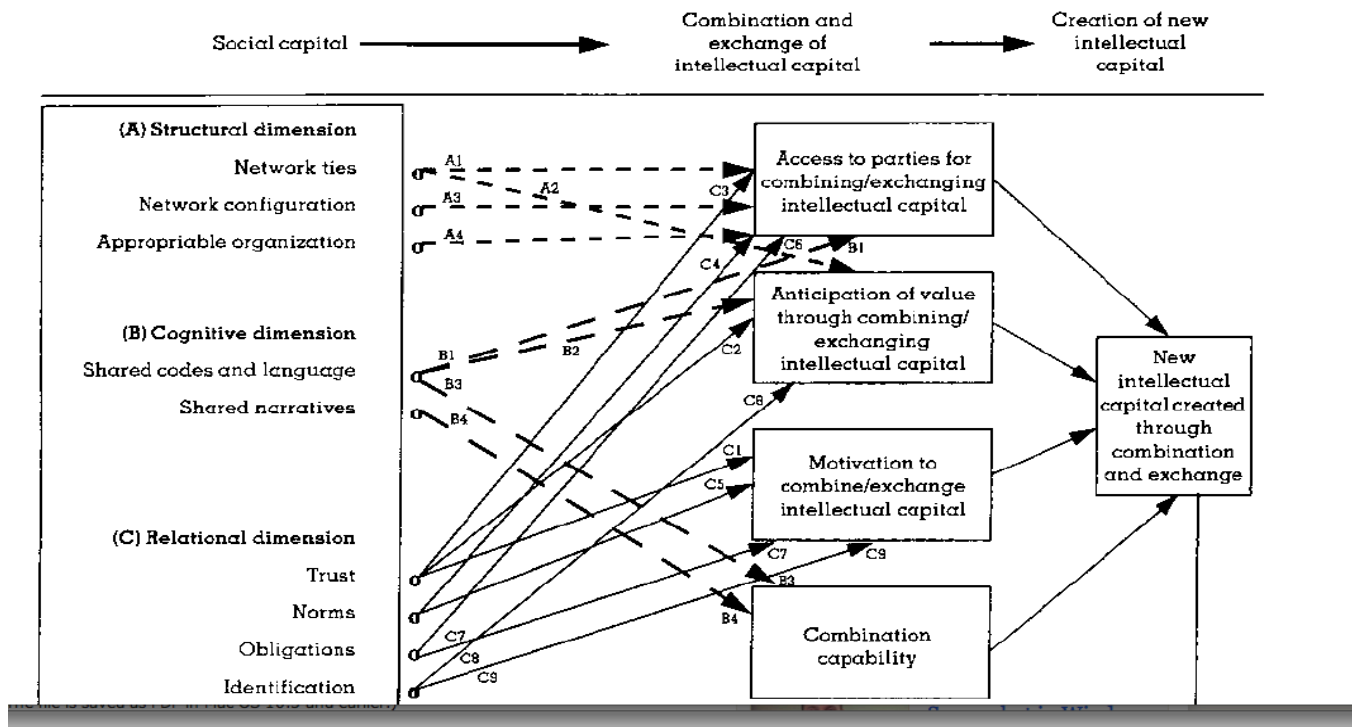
Social capital

Combination and exchange of intellectual capital

Creation of new intellectual capital

(A) Structural dimension
Network ties
Network configuration
Appropriable organization

(B) Cognitive dimension
Shared codes and language
Shared narratives

(C) Relational dimension
Trust
Norms
Obligations
Identification

A1
A2
A3
A4
B1
B2
B3
B4
C1
C2
C3
C4
C5
C6
C7
C8
C9
B1
B3
B4
C7
C8
C9

Access to parties for combining/exchanging intellectual capital

Anticipation of value through combining/ exchanging intellectual capital

Motivation to combine/exchange intellectual capital

Combination capability

New intellectual capital created through combination and exchange

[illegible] file is saved as PDF in Mac OS 10.5 and earlier)